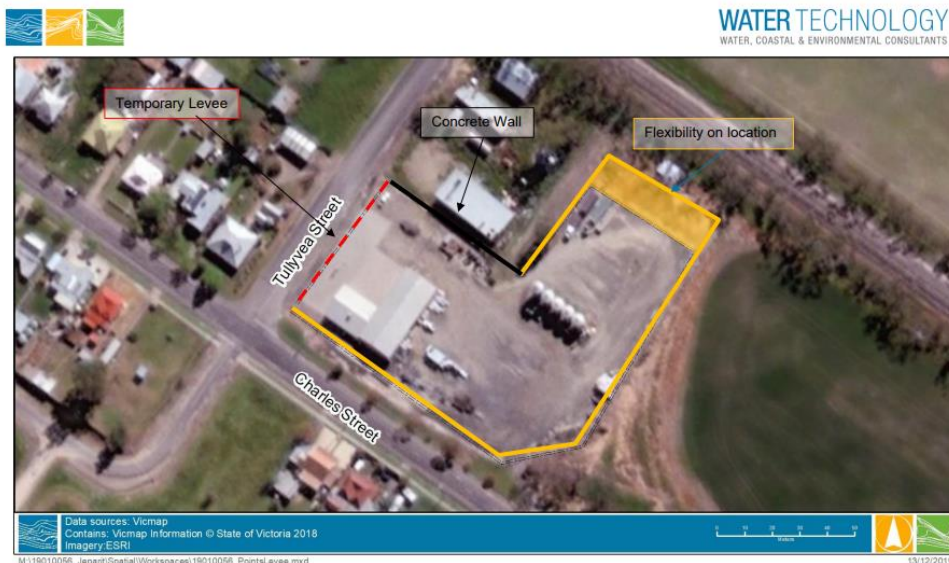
WATER TECHNOLOGY
WATER, COASTAL & ENVIRONMENTAL CONSULTANTS

Temporary Levee

Concrete Wall

Flexibility on location

Tullyvea Street

Charles Street

Data sources: Vicmap
Contains: Vicmap Information © State of Victoria 2018
Imagery:ESRI

Metres

M:\19010056_Jeparit\Spatial\Workspaces\19010056_PointsLevee.mxd

13/12/201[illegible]